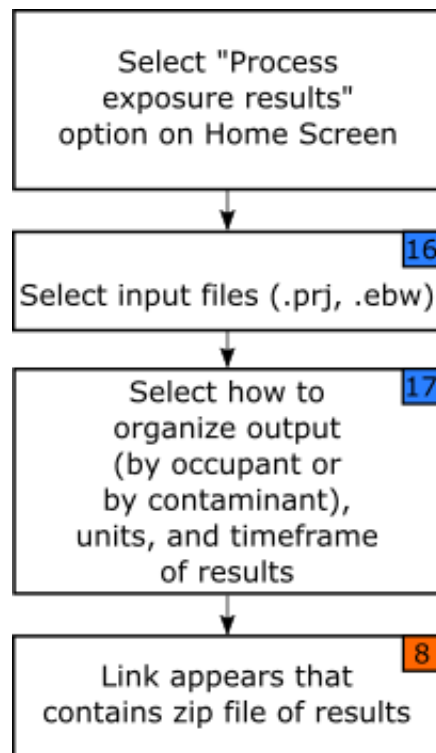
Select "Process exposure results" option on Home Screen

16

Select input files (.prj, .ebw)

17

Select how to organize output (by occupant or by contaminant), units, and timeframe of results

8

Link appears that contains zip file of results